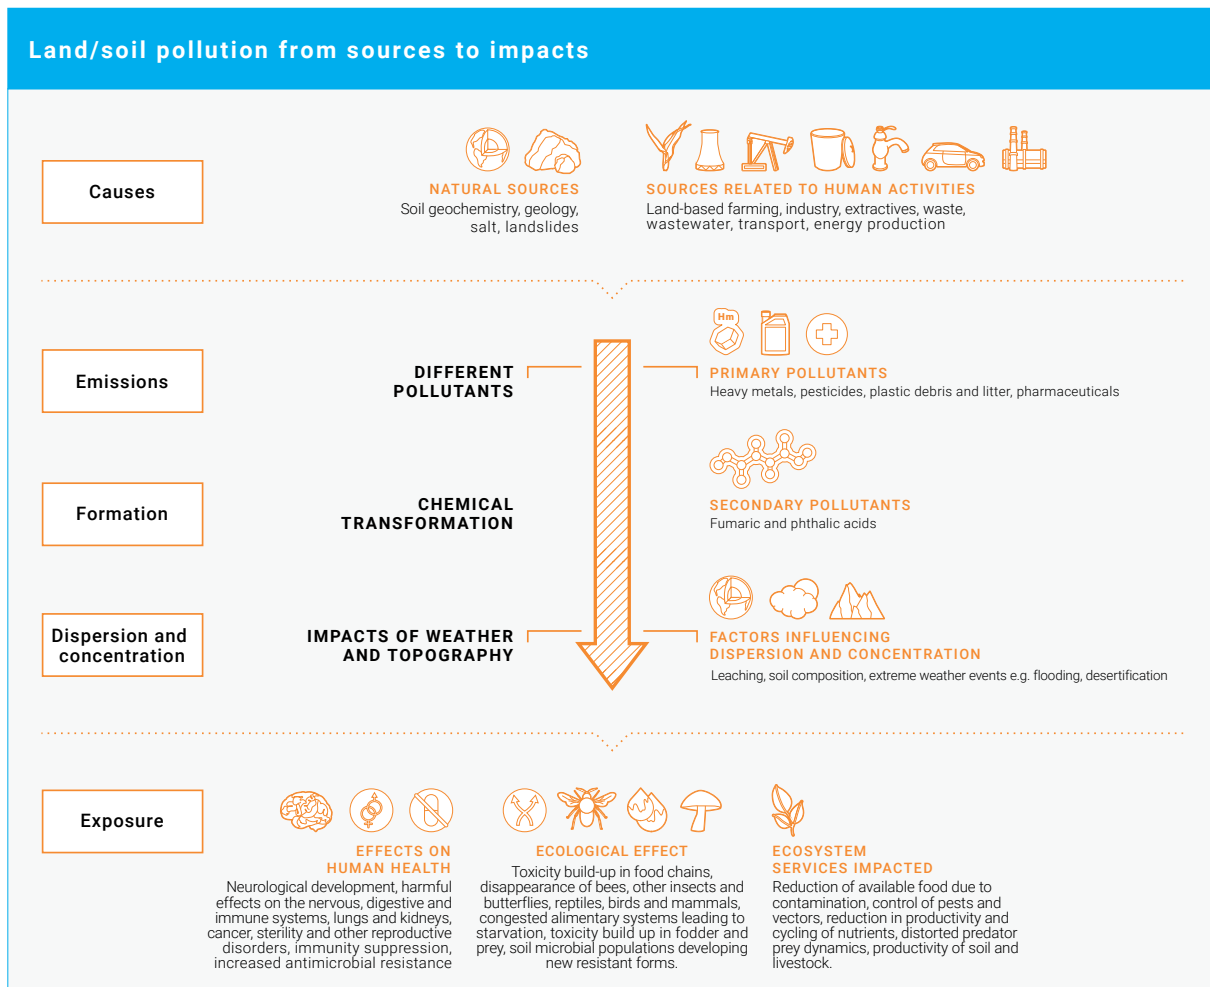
Land/soil pollution from sources to impacts

Causes

NATURAL SOURCES
Soil geochemistry, geology, salt, landslides

SOURCES RELATED TO HUMAN ACTIVITIES
Land-based farming, industry, extractives, waste, wastewater, transport, energy production

Emissions

DIFFERENT POLLUTANTS

Hm

PRIMARY POLLUTANTS
Heavy metals, pesticides, plastic debris and litter, pharmaceuticals

Formation

CHEMICAL TRANSFORMATION

SECONDARY POLLUTANTS
Fumaric and phthalic acids

Dispersion and concentration

IMPACTS OF WEATHER AND TOPOGRAPHY

FACTORS INFLUENCING DISPERSION AND CONCENTRATION
Leaching, soil composition, extreme weather events e.g. flooding, desertification

Exposure

EFFECTS ON HUMAN HEALTH
Neurological development, harmful effects on the nervous, digestive and immune systems, lungs and kidneys, cancer, sterility and other reproductive disorders, immunity suppression, increased antimicrobial resistance

ECOLOGICAL EFFECT
Toxicity build-up in food chains, disappearance of bees, other insects and butterflies, reptiles, birds and mammals, congested alimentary systems leading to starvation, toxicity build up in fodder and prey, soil microbial populations developing new resistant forms.

ECOSYSTEM SERVICES IMPACTED
Reduction of available food due to contamination, control of pests and vectors, reduction in productivity and cycling of nutrients, distorted predator prey dynamics, productivity of soil and livestock.